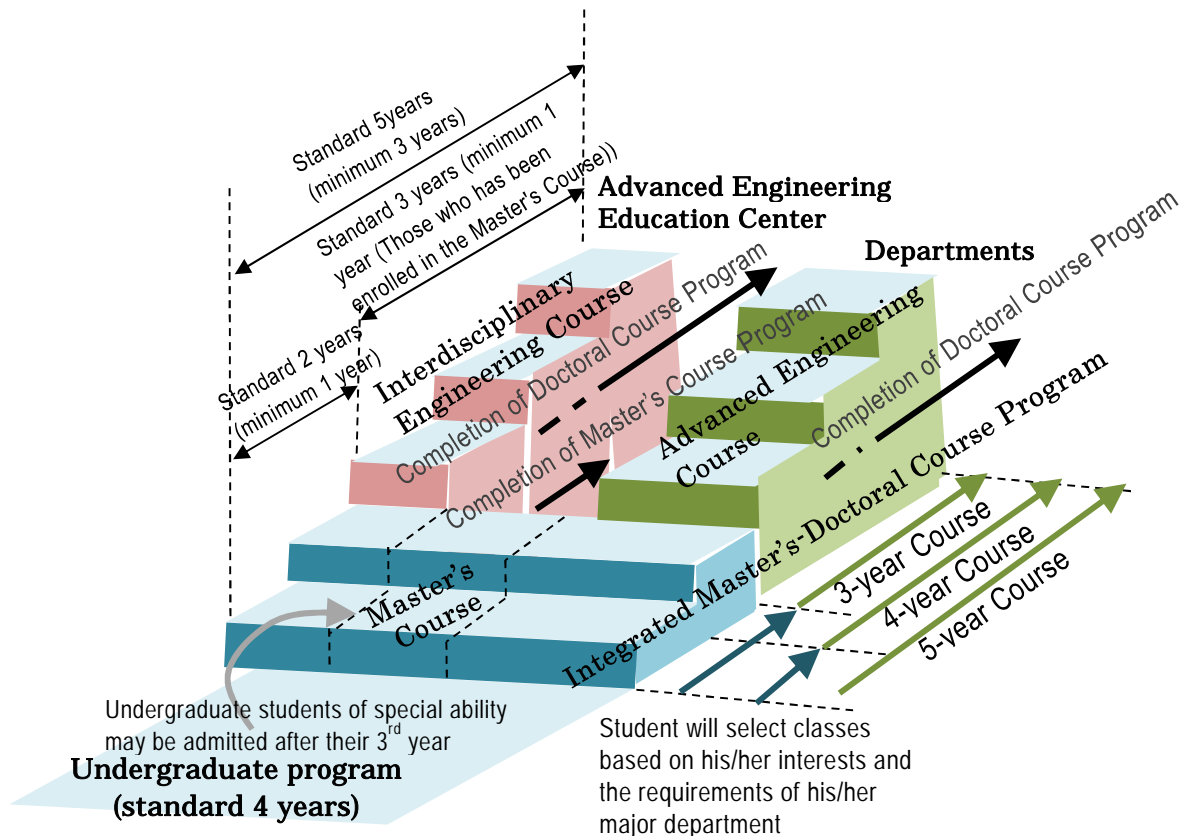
Standard 5years (minimum 3 years)

Standard 3 years (minimum 1 year (Those who has been enrolled in the Master's Course))

Advanced Engineering Education Center

Departments

Standard 2 years (minimum 1 year)

Interdisciplinary Engineering Course

Completion of Doctoral Course Program

Completion of Master's Course Program

Advanced Engineering Course

Completion of Doctoral Course Program

Integrated Master's-Doctoral Course Program

Master's Course

3-year Course

4-year Course

5-year Course

Undergraduate students of special ability may be admitted after their 3$^{rd}$ year

Undergraduate program (standard 4 years)

Student will select classes based on his/her interests and the requirements of his/her major department